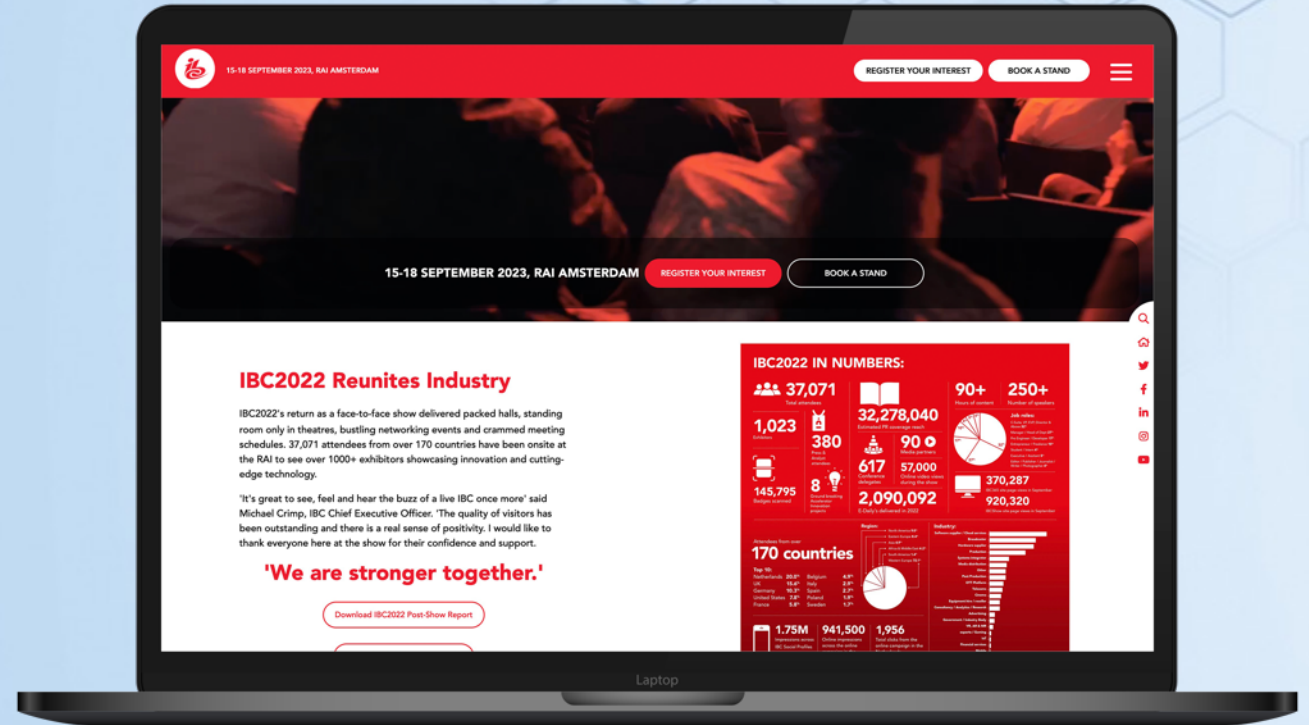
15-18 SEPTEMBER 2023, RAI AMSTERDAM

REGISTER YOUR INTEREST

BOOK A STAND

15-18 SEPTEMBER 2023, RAI AMSTERDAM

REGISTER YOUR INTEREST

BOOK A STAND

IBC2022 Reunites Industry

IBC2022's return as a face-to-face show delivered packed halls, standing room only in theatres, bustling networking events and crammed meeting schedules. 37,071 attendees from over 170 countries have been onsite at the RAI to see over 1000+ exhibitors showcasing innovation and cutting-edge technology.

'It's great to see, feel and hear the buzz of a live IBC once more' said Michael Crimp, IBC Chief Executive Officer. 'The quality of visitors has been outstanding and there is a real sense of positivity. I would like to thank everyone here at the show for their confidence and support.

'We are stronger together.'

Download IBC2022 Post-Show Report

IBC2022 IN NUMBERS:

37,071
Total attendees

32,278,040
Estimated PR coverage reach

90+
Hours of content

250+
Number of speakers

1,023
Exhibitors

380
Press & Analyst attendees

90
Media partners

617
Conference delegates

57,000
Online video views during the show

145,795
Badges scanned

8

2,090,092

370,287

920,320

Attendees from over
170 countries

Region

Industry

Top 10:
Netherlands
UK
Germany
United States
France
Belgium
Italy
Spain
Poland
Sweden

1.75M

941,500

1,956

Laptop